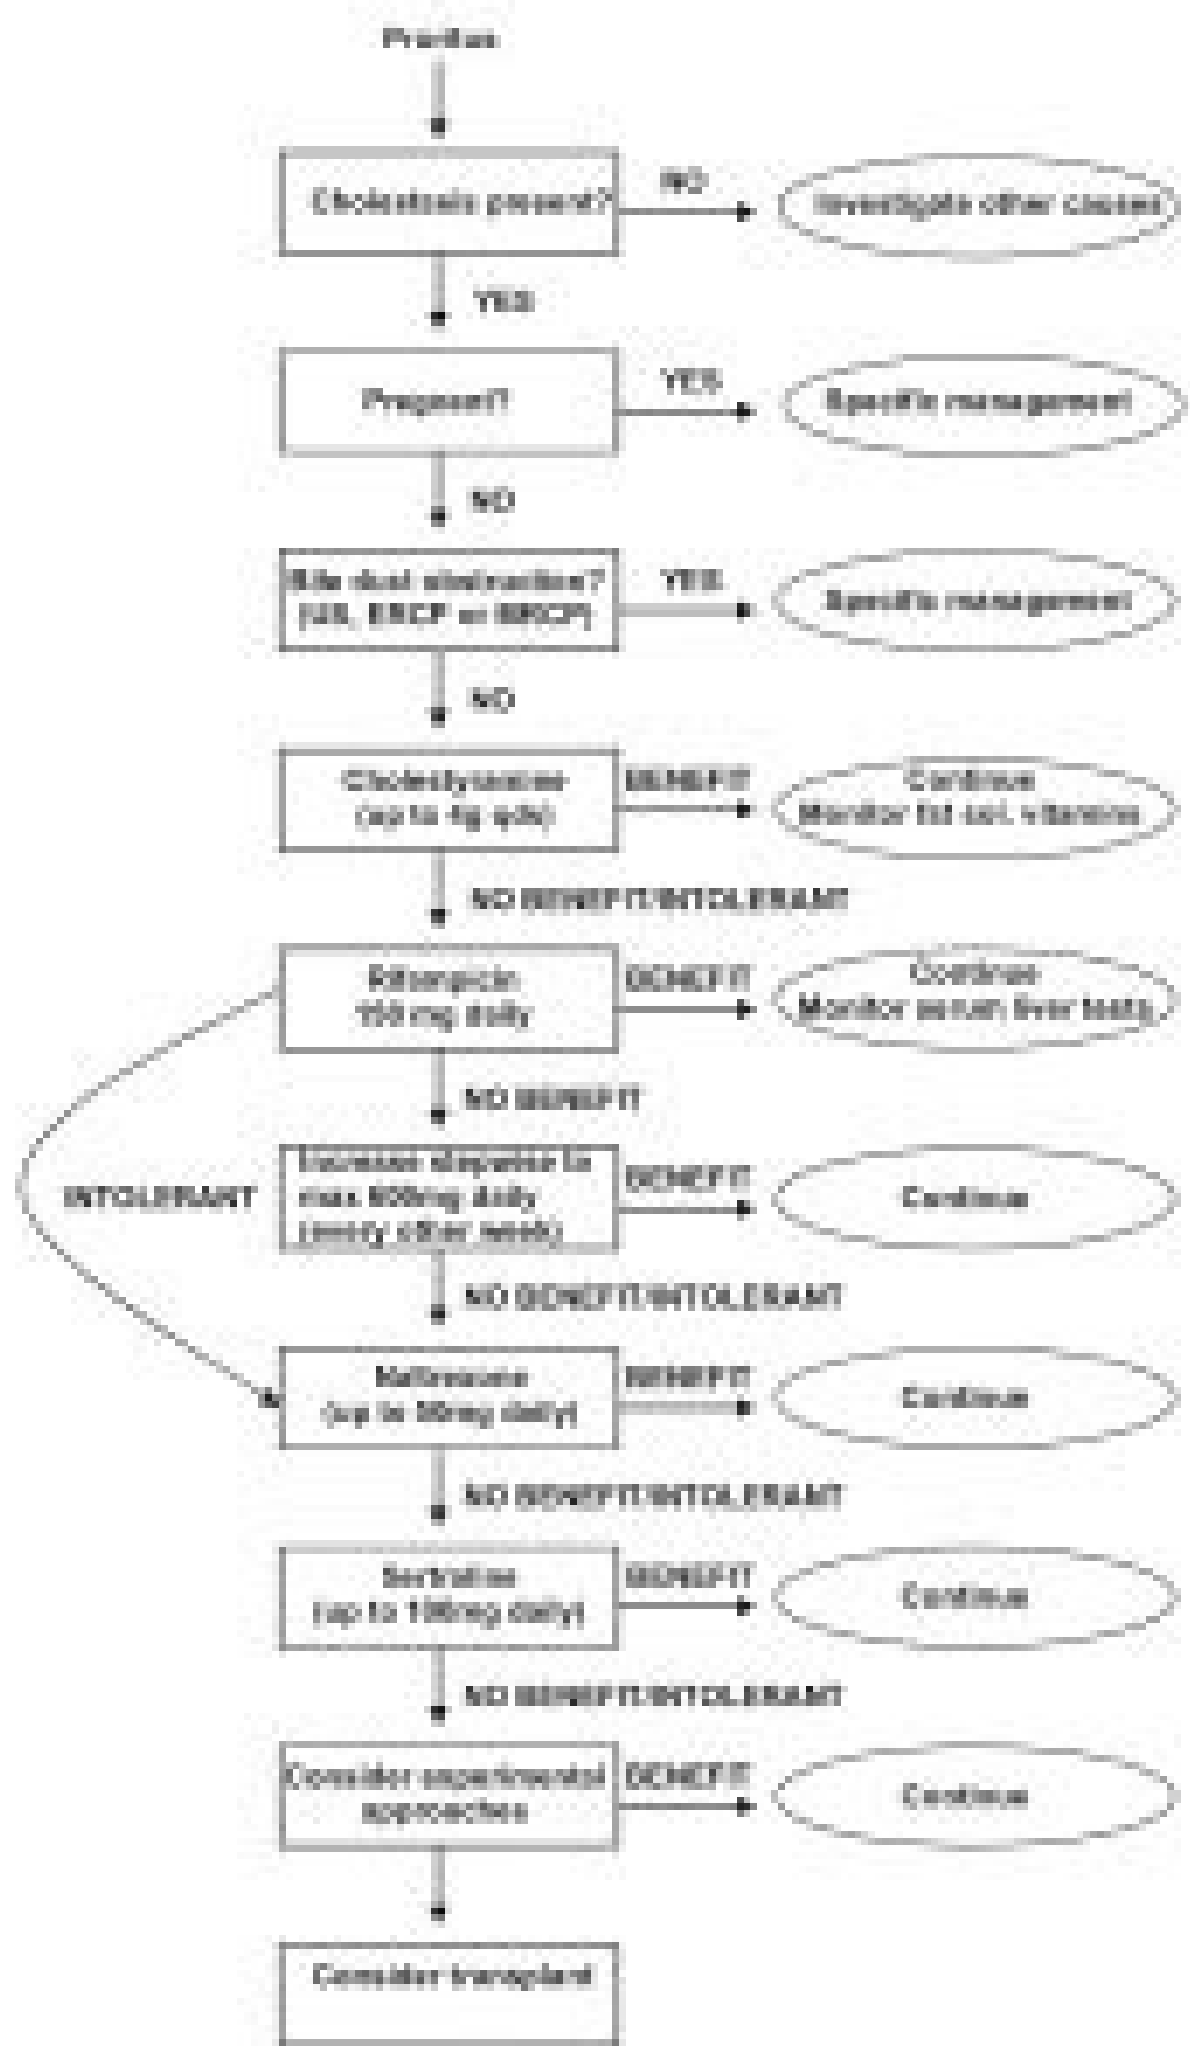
Pruritus

Cholestasis present?

NO

Investigate other causes

YES

Pregnant?

YES

Specific management

NO

Bile duct obstruction? (US, ERCP or MRCP)

YES

Specific management

NO

Cholestyramine (up to 4g qds)

BENEFIT

Continue Monitor fat sol. vitamins

NO BENEFIT/INTOLERANT

Rifampicin 150mg daily

BENEFIT

Continue Monitor serum liver tests

NO BENEFIT

INTOLERANT

Increase stepwise to max 600mg daily (emmy other needs)

BENEFIT

Continue

NO BENEFIT/INTOLERANT

Naltrexone (up to 50mg daily)

BENEFIT

Continue

NO BENEFIT/INTOLERANT

Sertraline (up to 100mg daily)

BENEFIT

Continue

NO BENEFIT/INTOLERANT

Consider experimental approaches

BENEFIT

Continue

Consider transplant